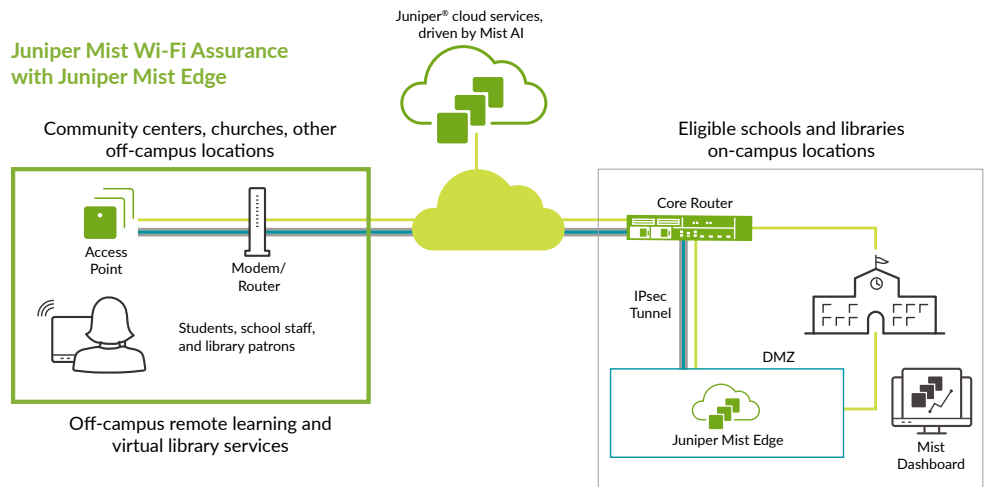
Juniper Mist Wi-Fi Assurance with Juniper Mist Edge

Juniper® cloud services, driven by Mist AI

Community centers, churches, other off-campus locations

Access Point

Modem/ Router

Students, school staff, and library patrons

Off-campus remote learning and virtual library services

Eligible schools and libraries on-campus locations

Core Router

IPsec Tunnel

DMZ

Juniper Mist Edge

Mist Dashboard